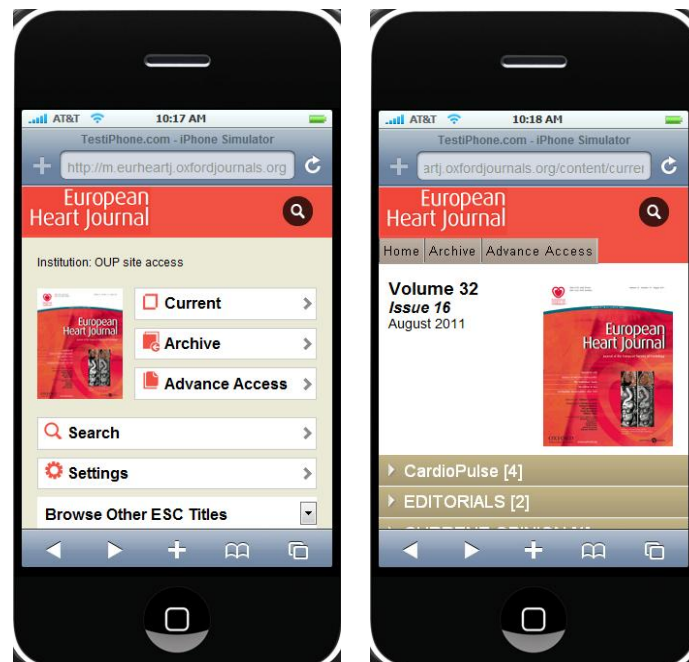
AT&T 10:17 AM
TestiPhone.com - iPhone Simulator
http://m.eurheartj.oxfordjournals.org

European Heart Journal

Institution: OUP site access

European Heart Journal

Current

Archive

Advance Access

Search

Settings

Browse Other ESC Titles

AT&T 10:18 AM
TestiPhone.com - iPhone Simulator
artj.oxfordjournals.org/content/currer

European Heart Journal

Home Archive Advance Access

Volume 32
Issue 16
August 2011

European Heart Journal

CardioPulse [4]
EDITORIALS [2]
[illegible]